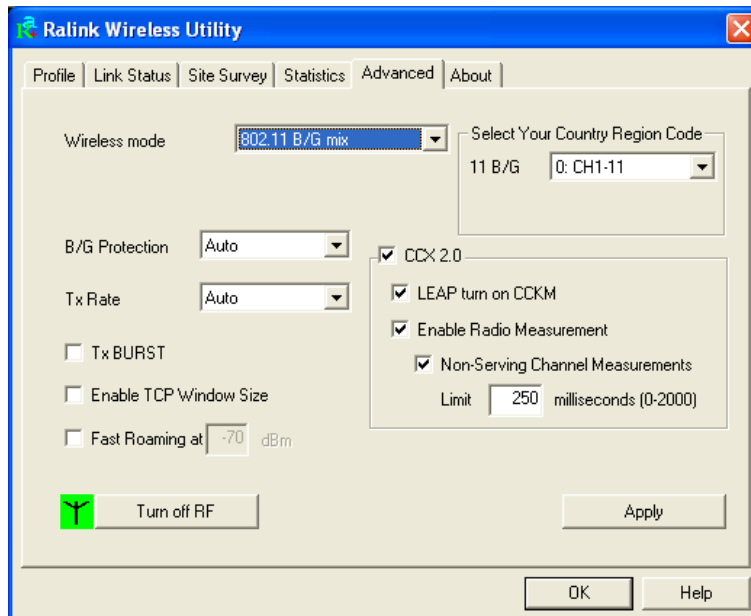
Ralink Wireless Utility

Profile | Link Status | Site Survey | Statistics | Advanced | About

Wireless mode 802.11 B/G mix

Select Your Country Region Code
11 B/G 0: CH1-11

B/G Protection Auto

Tx Rate Auto

CCX 2.0

LEAP turn on CCKM

Enable Radio Measurement

Non-Serving Channel Measurements

Limit 250 milliseconds (0-2000)

Tx BURST

Enable TCP Window Size

Fast Roaming at -70 dBm

Turn off RF

Apply

OK

Help